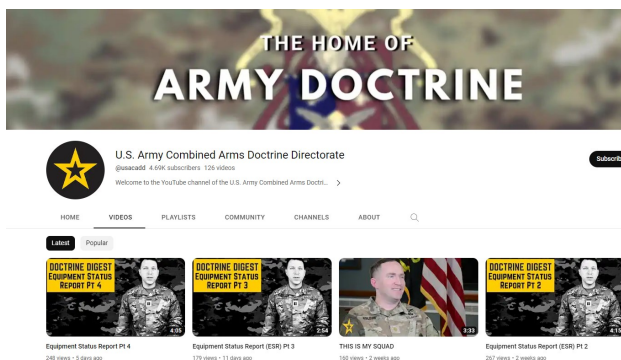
THE HOME OF
ARMY DOCTRINE

U.S. Army Combined Arms Doctrine Directorate
@usacadd 4.69K subscribers 126 videos
Welcome to the YouTube channel of the U.S. Army Combined Arms Doctri...

Subscrib

HOME VIDEOS PLAYLISTS COMMUNITY CHANNELS ABOUT

Latest Popular

DOCTRINE DIGEST
EQUIPMENT STATUS REPORT PT 4
4:05
Equipment Status Report Pt 4
248 views • 5 days ago

DOCTRINE DIGEST
EQUIPMENT STATUS REPORT PT 3
2:54
Equipment Status Report (ESR) Pt 3
179 views • 11 days ago

3:33
THIS IS MY SQUAD
160 views • 2 weeks ago

DOCTRINE DIGEST
EQUIPMENT STATUS REPORT PT 2
4:1
Equipment Status Report (ESR) Pt 2
267 views • 2 weeks ago